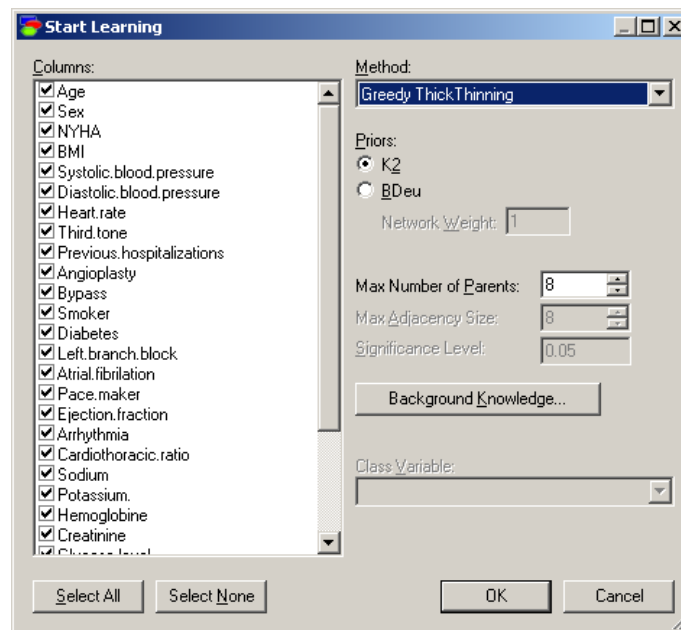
Start Learning

Columns:
☑ Age
☑ Sex
☑ NYHA
☑ BMI
☑ Systolic.blood.pressure
☑ Diastolic.blood.pressure
☑ Heart.rate
☑ Third.tone
☑ Previous.hospitalizations
☑ Angioplasty
☑ Bypass
☑ Smoker
☑ Diabetes
☑ Left.branch.block
☑ Atrial.fibrilation
☑ Pace.maker
☑ Ejection.fraction
☑ Arrhythmia
☑ Cardiothoracic.ratio
☑ Sodium
☑ Potassium.
☑ Hemoglobine
☑ Creatinine
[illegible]

Method:
Greedy ThickThinning

Priors:
K2
BDeu

Network Weight: 1

Max Number of Parents: 8
Max Adjacency Size: 8
Significance Level: 0.05

Background Knowledge...

Class Variable:

Select All
Select None
OK
Cancel